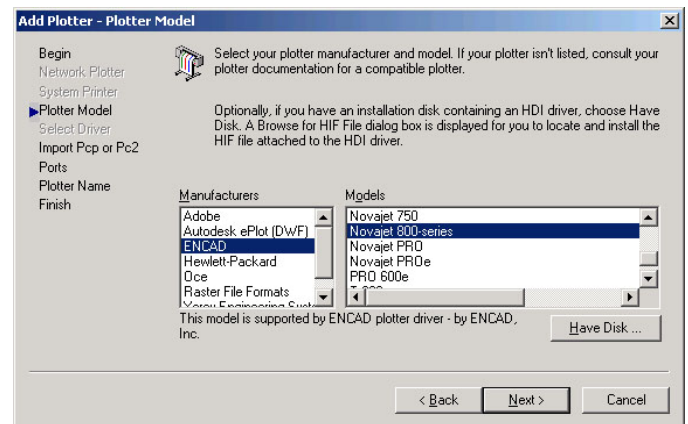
Add Plotter - Plotter Model

Begin
Network Plotter
System Printer
Plotter Model
Select Driver
Import Pcp or Pc2
Ports
Plotter Name
Finish

Select your plotter manufacturer and model. If your plotter isn't listed, consult your plotter documentation for a compatible plotter.

Optionally, if you have an installation disk containing an HDI driver, choose Have Disk. A Browse for HIF File dialog box is displayed for you to locate and install the HIF file attached to the HDI driver.

Manufacturers
Adobe
Autodesk ePlot (DWF)
ENCAD
Hewlett-Packard
Oce
Raster File Formats
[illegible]

Models
Novajet 750
Novajet 800-series
Novajet PRO
Novajet PROe
PRO 600e
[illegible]

This model is supported by ENCAD plotter driver - by ENCAD, Inc.

Have Disk ...

< Back
Next >
Cancel